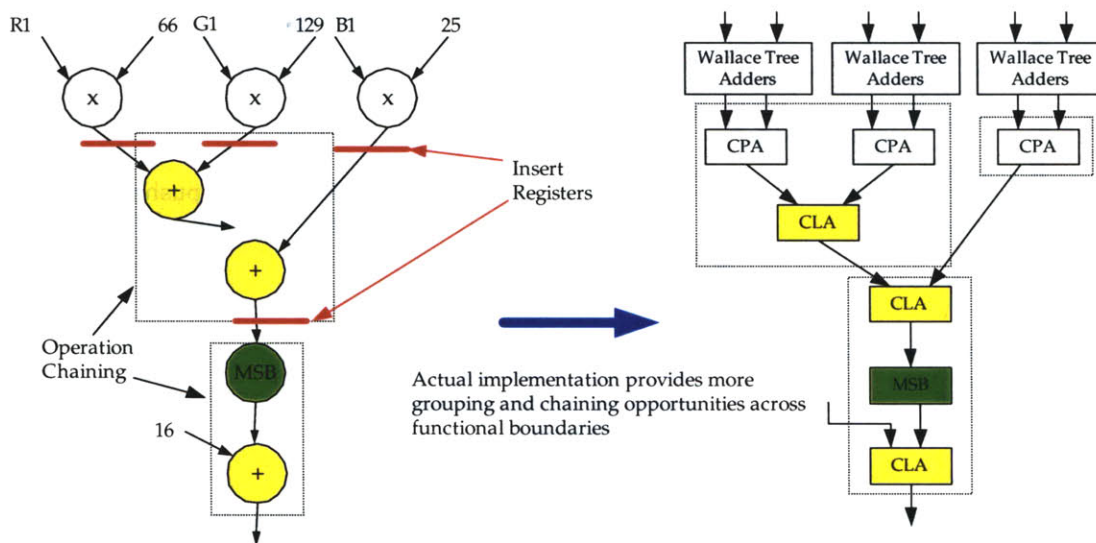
R1 66 G1 129 B1 25

x x x

+

+

Insert Registers

Operation Chaining

MSB

16

+

Wallace Tree Adders

Wallace Tree Adders

Wallace Tree Adders

CPA CPA CPA

CLA

CLA

MSB

CLA

Actual implementation provides more grouping and chaining opportunities across functional boundaries